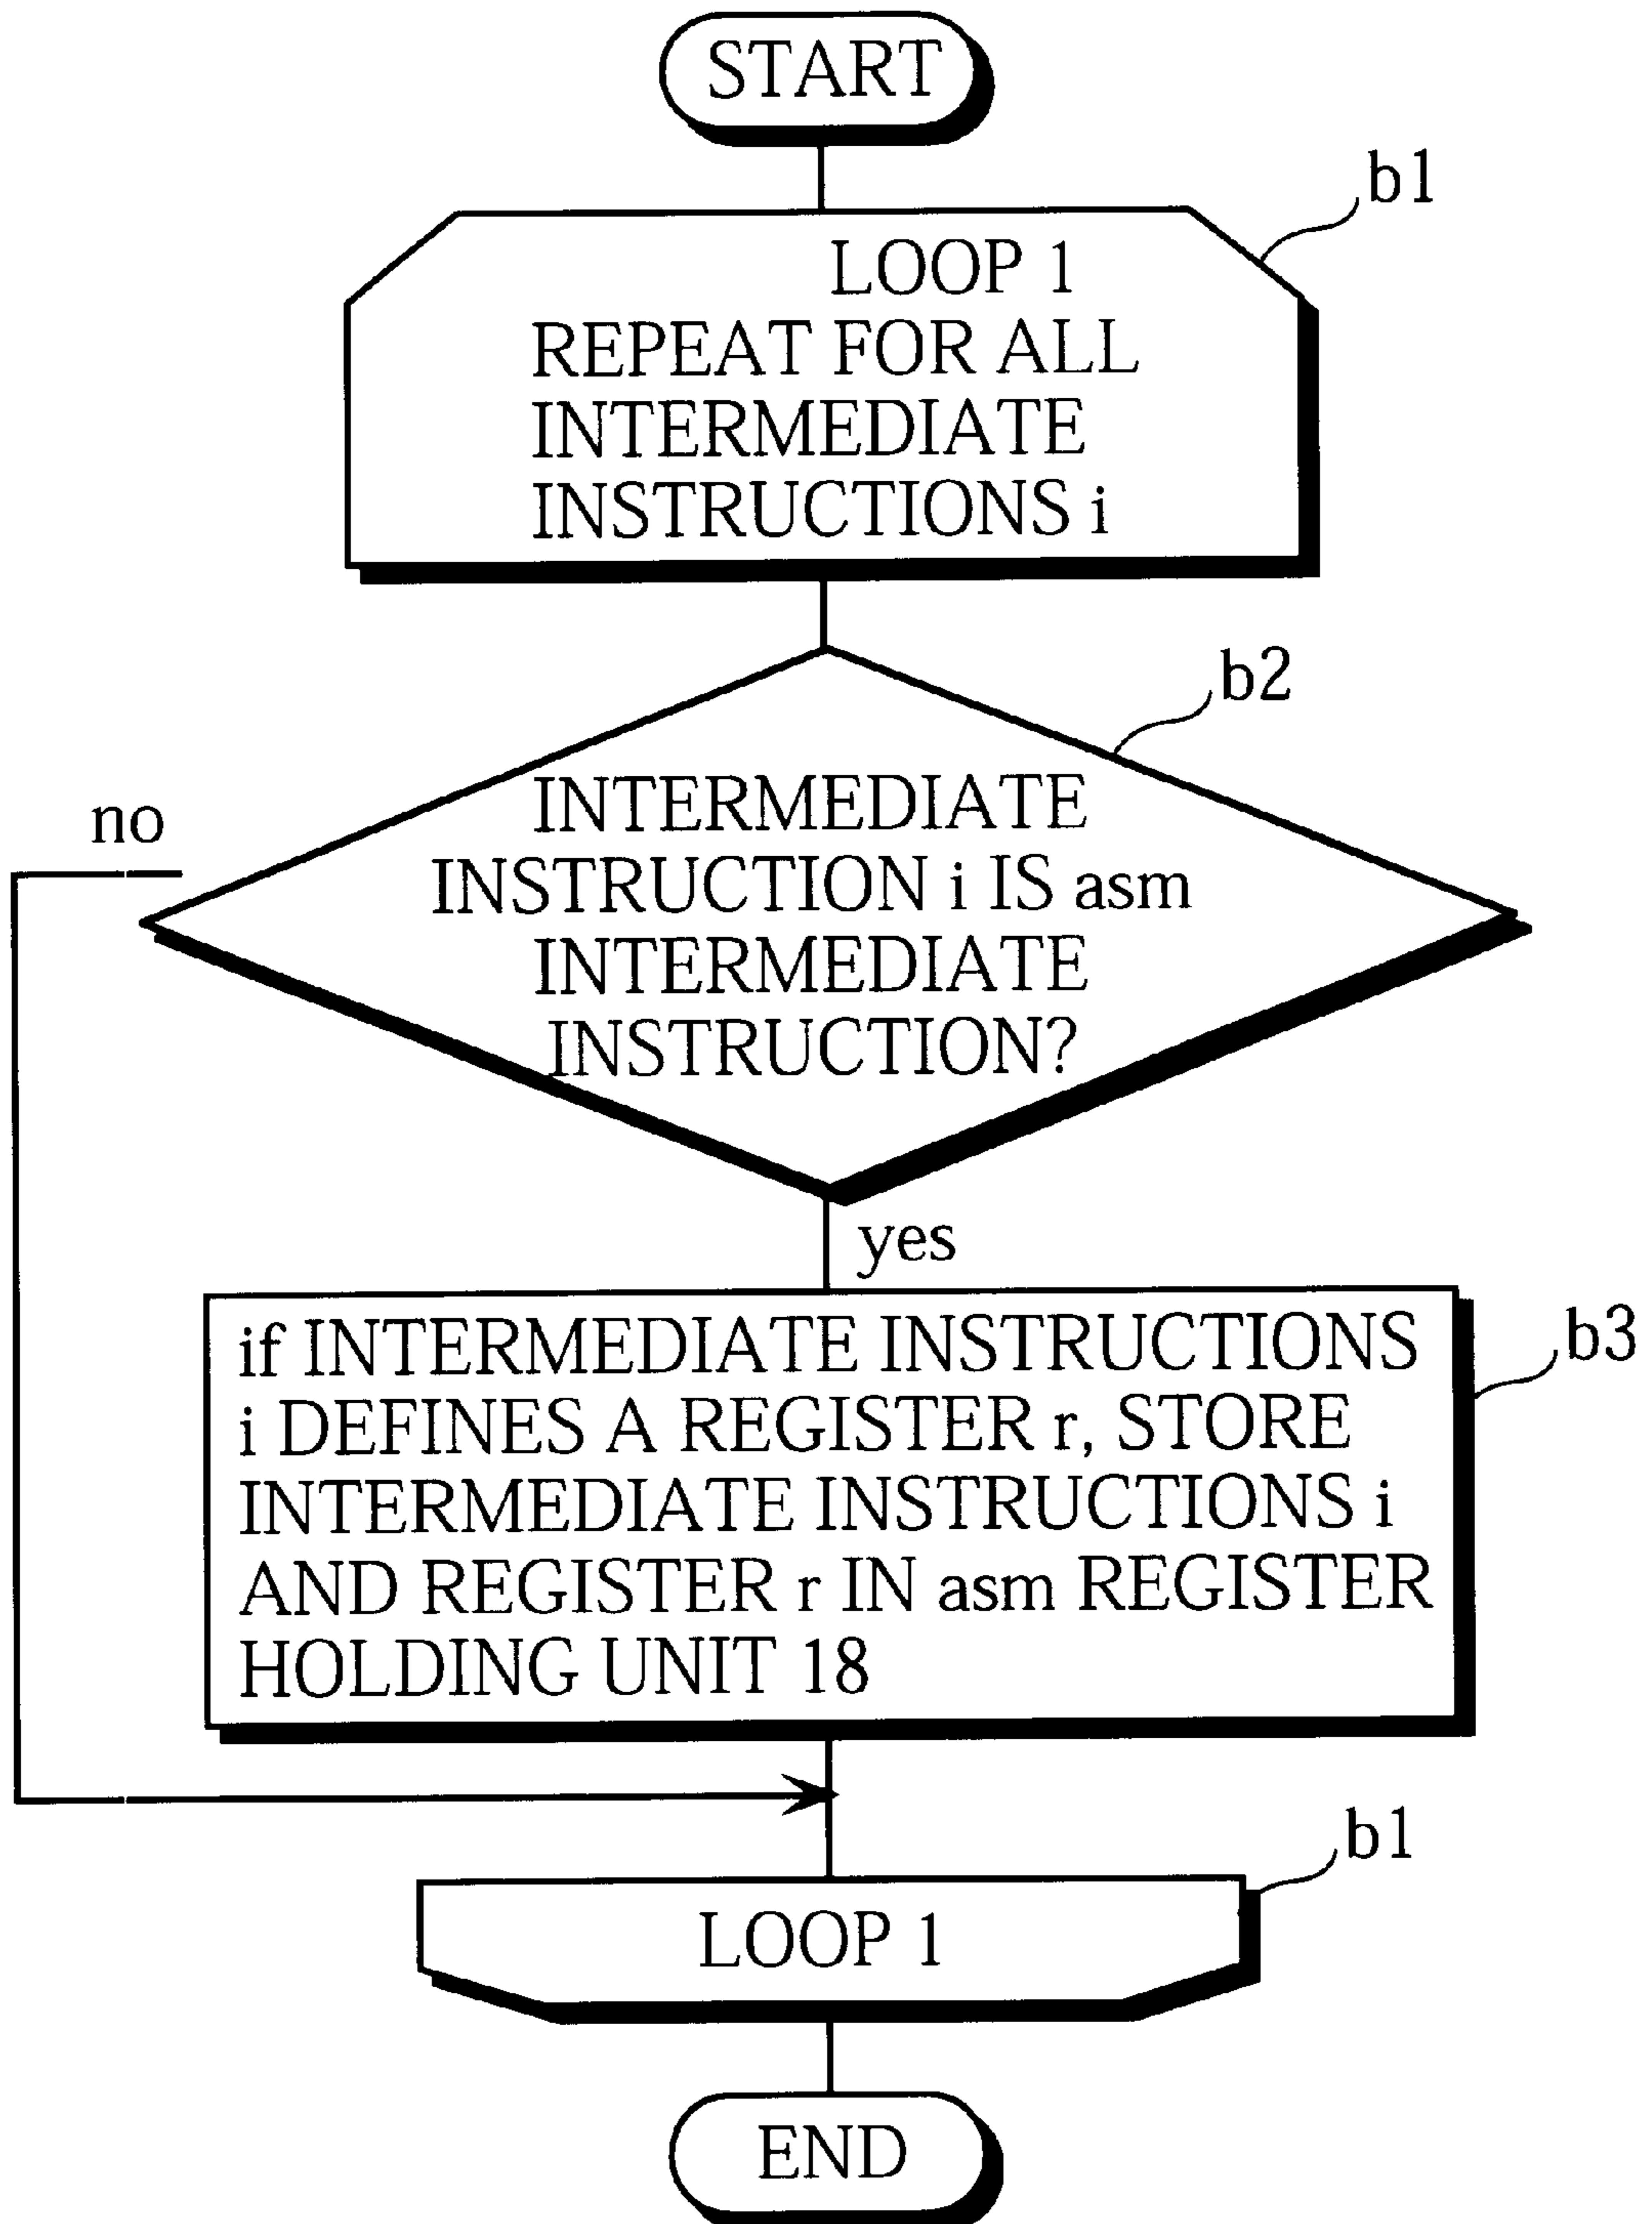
START

b1

LOOP 1
REPEAT FOR ALL INTERMEDIATE INSTRUCTIONS i

b2

no

INTERMEDIATE INSTRUCTION i IS asm INTERMEDIATE INSTRUCTION?

yes

if INTERMEDIATE INSTRUCTIONS i DEFINES A REGISTER r, STORE INTERMEDIATE INSTRUCTIONS i AND REGISTER r IN asm REGISTER HOLDING UNIT 18

b3

b1

LOOP 1

END